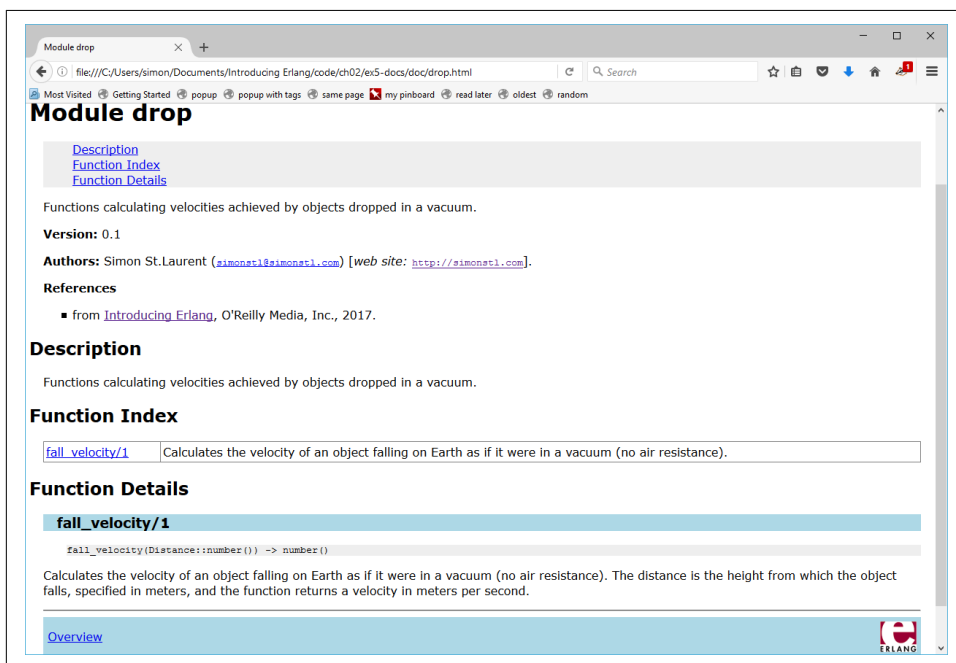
Module drop ✕ +

file:///C:/Users/simon/Documents/Introducing Erlang/code/ch02/ex5-docs/doc/drop.html

Search

Most Visited Getting Started popup popup with tags same page my pinboard read later oldest random

Module drop

Description
Function Index
Function Details

Functions calculating velocities achieved by objects dropped in a vacuum.

Version: 0.1

Authors: Simon St.Laurent (simonstl@simonstl.com) [web site: http://simonstl.com].

References

- from Introducing Erlang, O'Reilly Media, Inc., 2017.

Description

Functions calculating velocities achieved by objects dropped in a vacuum.

Function Index

| fall_velocity/1 | Calculates the velocity of an object falling on Earth as if it were in a vacuum (no air resistance). |
|---|---|

Function Details

fall_velocity/1

fall_velocity(Distance::number()) -> number()

Calculates the velocity of an object falling on Earth as if it were in a vacuum (no air resistance). The distance is the height from which the object falls, specified in meters, and the function returns a velocity in meters per second.

Overview

ERLANG